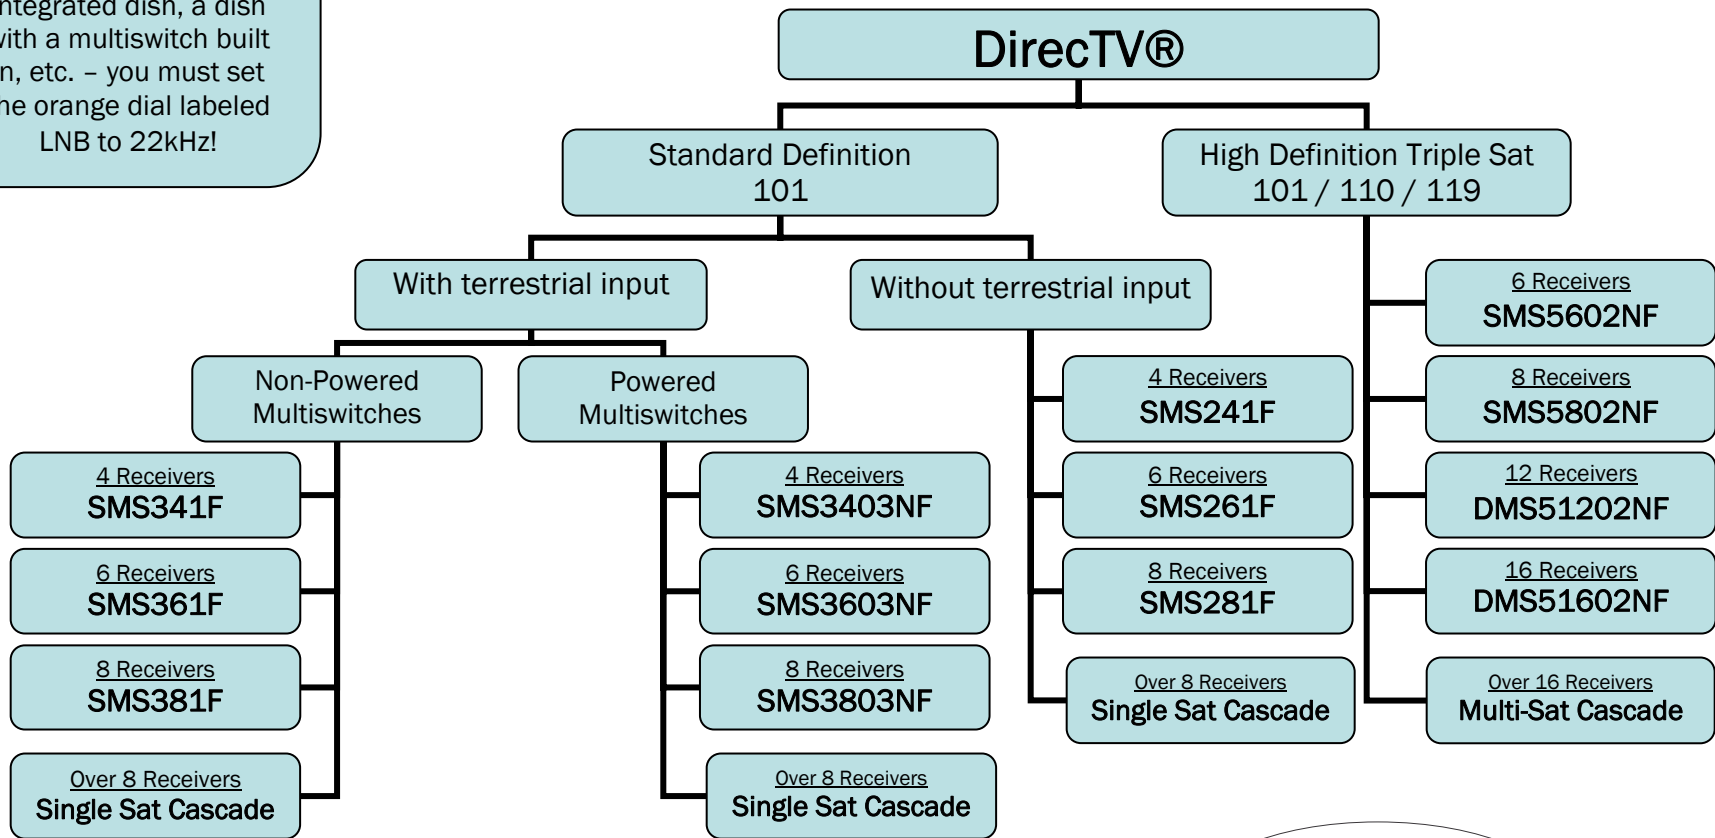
ntegrated dish, a dish vith a multiswitch built n, etc. – you must set he orange dial labeled LNB to 22kHz!

DirecTV®

Standard Definition
101

High Definition Triple Sat
101 / 110 / 119

With terrestrial input

Without terrestrial input

Non-Powered Multiswitches

Powered Multiswitches

4 Receivers
SMS341F

6 Receivers
SMS361F

8 Receivers
SMS381F

Over 8 Receivers
Single Sat Cascade

4 Receivers
SMS3403NF

6 Receivers
SMS3603NF

8 Receivers
SMS3803NF

Over 8 Receivers
Single Sat Cascade

4 Receivers
SMS241F

6 Receivers
SMS261F

8 Receivers
SMS281F

Over 8 Receivers
Single Sat Cascade

6 Receivers
SMS5602NF

8 Receivers
SMS5802NF

12 Receivers
DMS51202NF

16 Receivers
DMS51602NF

Over 16 Receivers
Multi-Sat Cascade